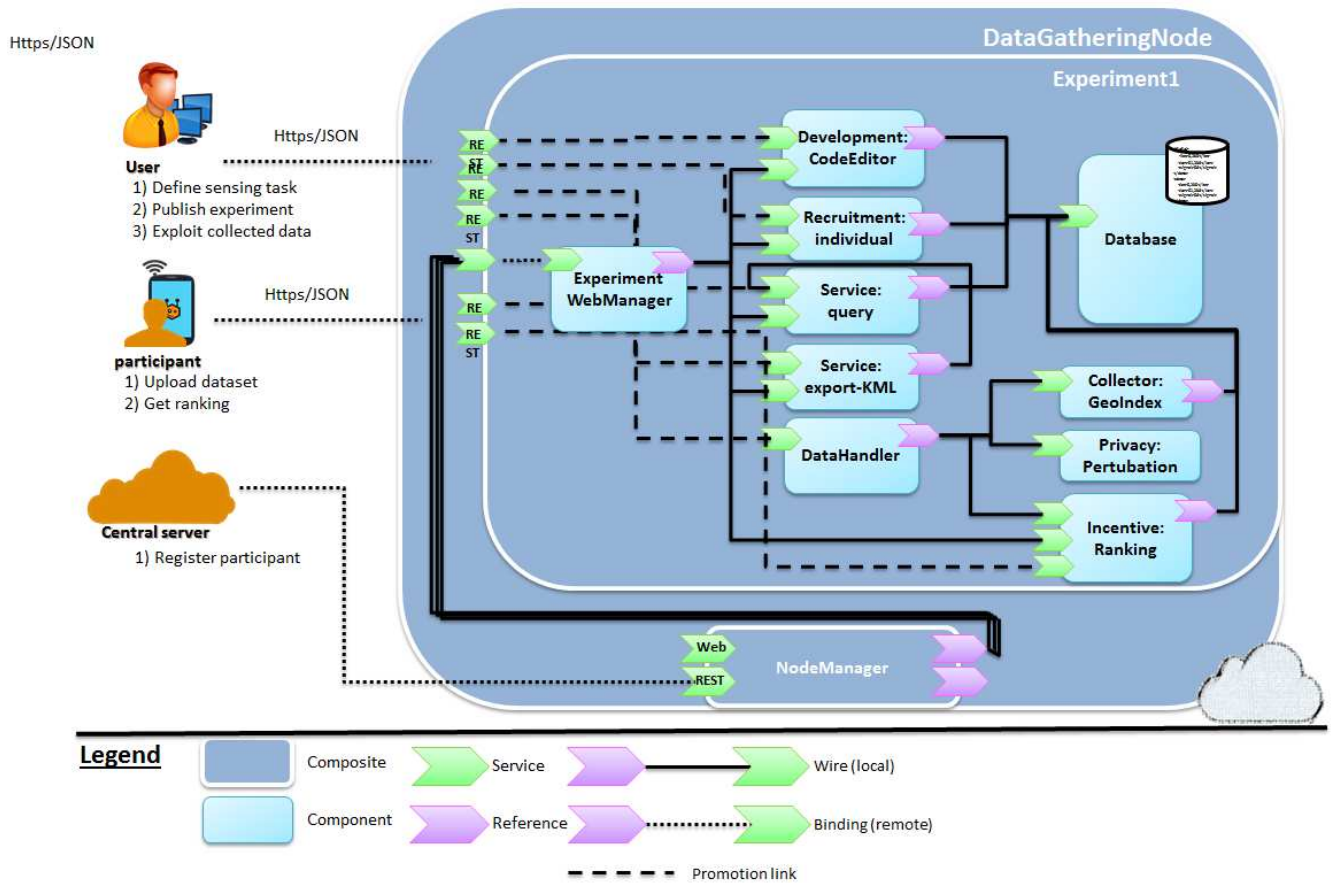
Https/JSON

DataGatheringNode

Experiment1

Https/JSON

User
1) Define sensing task
2) Publish experiment
3) Exploit collected data

REST
RE
RE
REST

Development: CodeEditor

Recruitment: individual

Database

Experiment WebManager

Https/JSON

participant
1) Upload dataset
2) Get ranking

RE
REST

Service: query

Service: export-KML

Collector: GeoIndex

DataHandler

Privacy: Pertubation

Central server
1) Register participant

Incentive: Ranking

Web
REST
NodeManager

Legend

Composite
Service
Wire (local)
Component
Reference
Binding (remote)
Promotion link